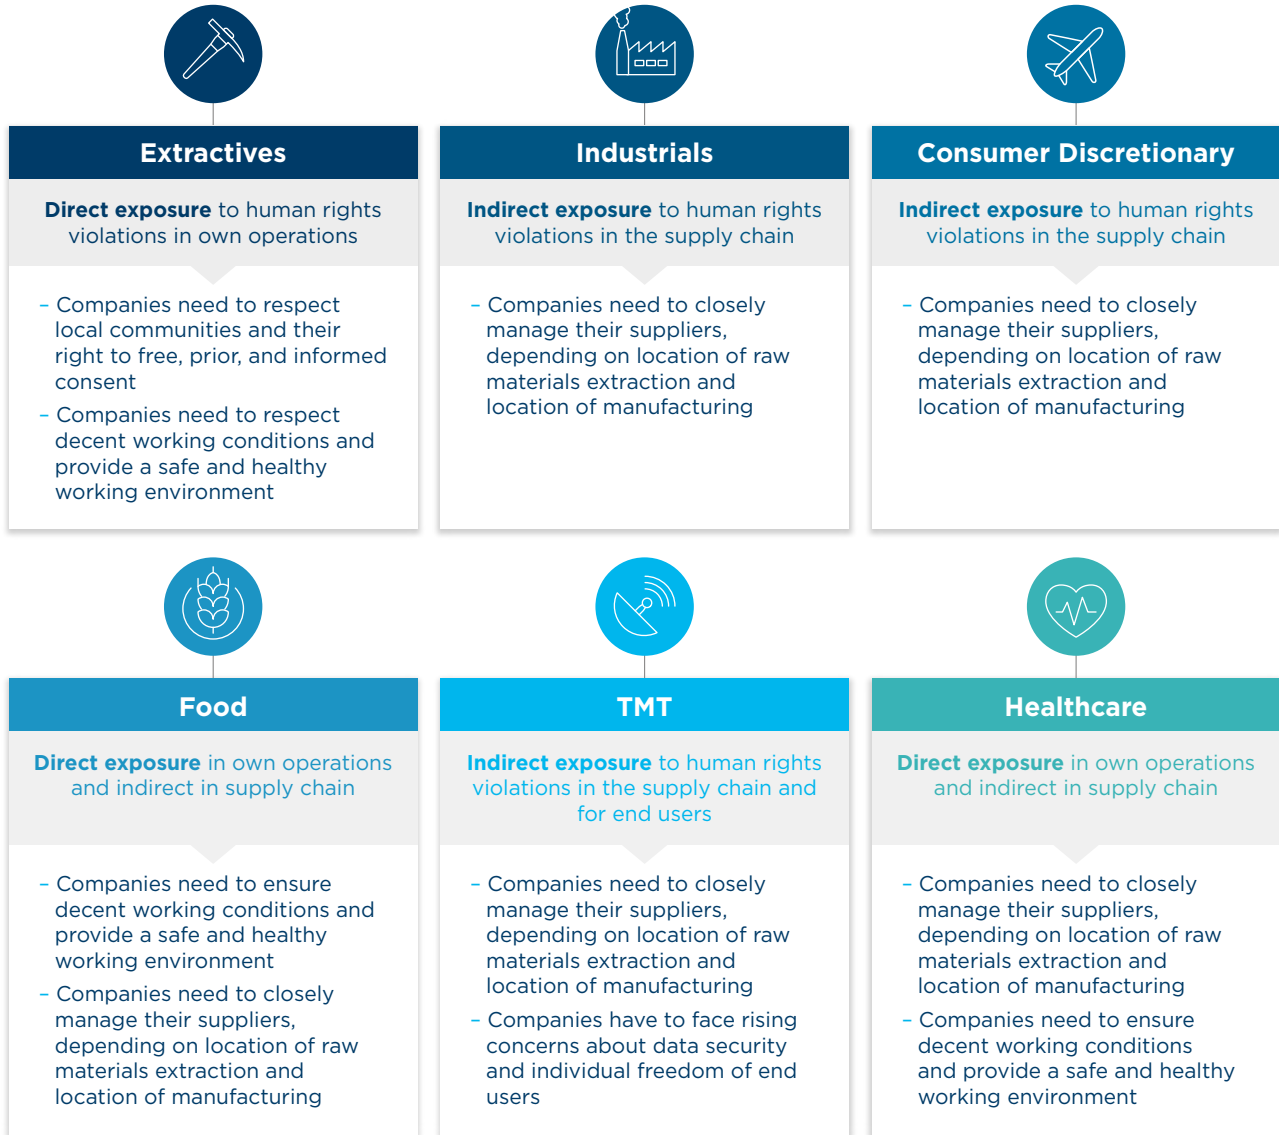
Extractives

Direct exposure to human rights violations in own operations

– Companies need to respect local communities and their right to free, prior, and informed consent
– Companies need to respect decent working conditions and provide a safe and healthy working environment

Industrials

Indirect exposure to human rights violations in the supply chain

– Companies need to closely manage their suppliers, depending on location of raw materials extraction and location of manufacturing

Consumer Discretionary

Indirect exposure to human rights violations in the supply chain

– Companies need to closely manage their suppliers, depending on location of raw materials extraction and location of manufacturing

Food

Direct exposure in own operations and indirect in supply chain

– Companies need to ensure decent working conditions and provide a safe and healthy working environment
– Companies need to closely manage their suppliers, depending on location of raw materials extraction and location of manufacturing

TMT

Indirect exposure to human rights violations in the supply chain and for end users

– Companies need to closely manage their suppliers, depending on location of raw materials extraction and location of manufacturing
– Companies have to face rising concerns about data security and individual freedom of end users

Healthcare

Direct exposure in own operations and indirect in supply chain

– Companies need to closely manage their suppliers, depending on location of raw materials extraction and location of manufacturing
– Companies need to ensure decent working conditions and provide a safe and healthy working environment